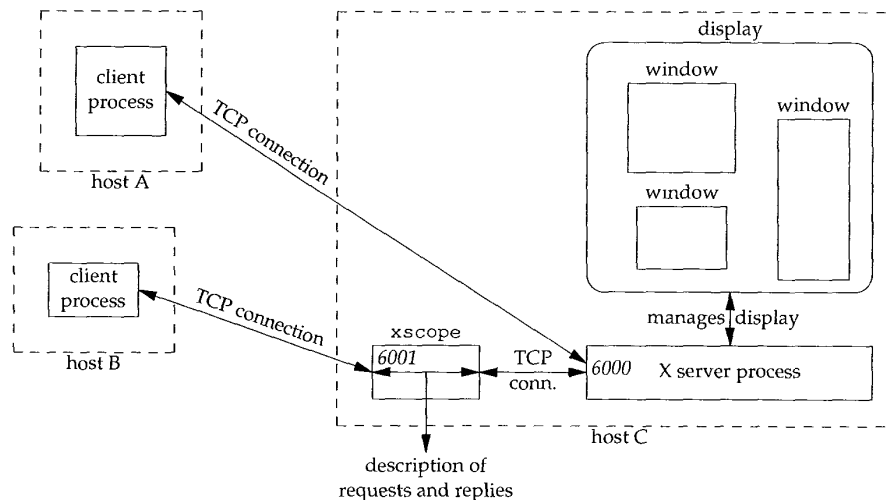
client process

host A

TCP connection

client process

host B

TCP connection

display

window

window

window

manages display

xscope

6001

TCP conn.

6000

X server process

host C

description of requests and replies